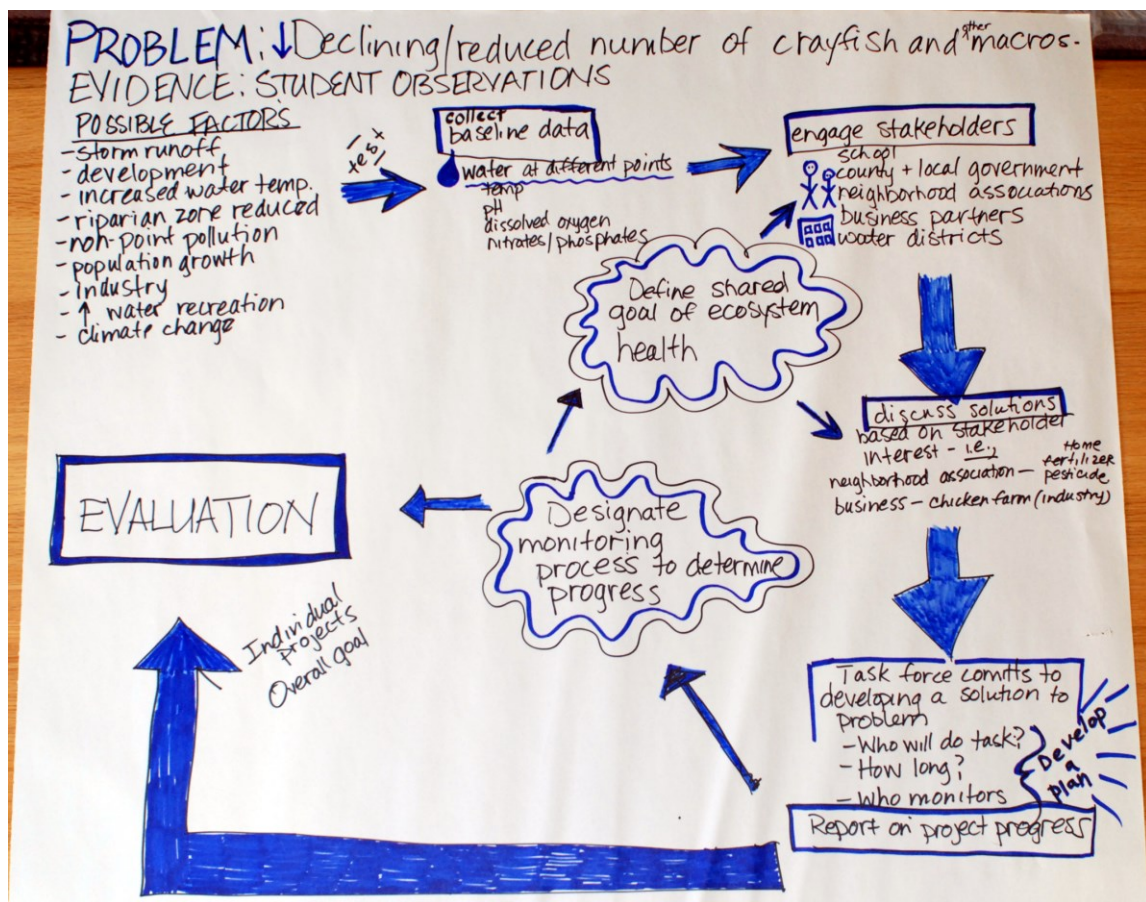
PROBLEM: ↓ Declining/reduced number of crayfish and other macros.
EVIDENCE: STUDENT OBSERVATIONS

POSSIBLE FACTORS
- storm runoff
- development
- increased water temp.
- riparian zone reduced
- non-point pollution
- population growth
- industry
- ↑ water recreation
- climate change

test

collect baseline data
water at different points
temp
pH
dissolved oxygen
nitrates/phosphates

engage stakeholders
school
county + local government
neighborhood associations
business partners
water districts

Define shared goal of ecosystem health

discuss solutions based on stakeholder interest - i.e.,
neighborhood association - Home fertilizer pesticide
business - chicken farm (industry)

EVALUATION

Designate monitoring process to determine progress

Individual Projects
Overall goal

Task force comits to developing a solution to problem
- Who will do task?
- How long?
- Who monitors
Develop a plan

Report on project progress